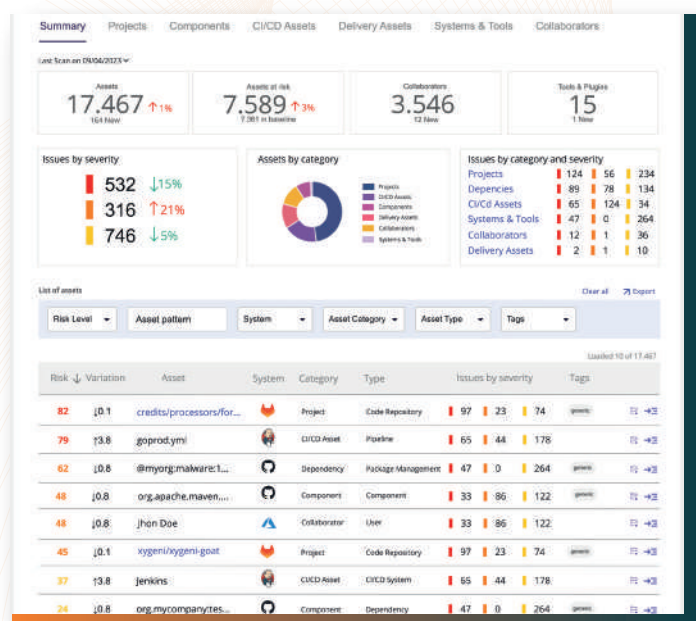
Summary Projects Components CI/CD Assets Delivery Assets Systems & Tools Collaborators

Last Scan on 09/04/2023

Assets
17.467 ↑1%
164 New

Assets at risk
7.589 ↑3%
7.361 in baseline

Collaborators
3.546
12 New

Tools & Plugins
15
1 New

Issues by severity
532 ↓15%
316 ↑21%
746 ↓5%

Assets by category
Projects
CI/CD Assets
Components
Delivery Assets
Collaborators
Systems & Tools

Issues by category and severity

| | | | |
|---|---|---|---|
| Projects | 124 | 56 | 234 |
| Depencies | 89 | 78 | 134 |
| CI/Cd Assets | 65 | 124 | 34 |
| Systems & Tools | 47 | 0 | 264 |
| Collaborators | 12 | 1 | 36 |
| Delivery Assets | 2 | 1 | 10 |

List of assets
Clear all Export

Risk Level | Asset pattern | System | Asset Category | Asset Type | Tags

Loaded 10 of 17.467

| Risk | Variation | Asset | System | Category | Type | Issues by severity | Tags |
|---|---|---|---|---|---|---|---|
| 82 | ↓0.1 | credits/processors/for... | | Project | Code Repository | 97 23 74 | generic |
| 79 | ↑3.8 | goprod.yml | | CI/CD Asset | Pipeline | 65 44 178 | |
| 62 | ↓0.8 | @myorg:malware:1... | | Dependency | Package Management | 47 0 264 | generic |
| 48 | ↓0.8 | org.apache.maven.... | | Component | Component | 33 86 122 | generic |
| 48 | ↓0.8 | Jhon Doe | | Collaborator | User | 33 86 122 | |
| 45 | ↓0.1 | xygeni/xygeni-goat | | Project | Code Repository | 97 23 74 | generic |
| 37 | ↑3.8 | Jenkins | | CI/CD Asset | CI/CD System | 65 44 178 | |
| 24 | ↓0.8 | org.mycompany:tes... | | Component | Dependency | 47 0 264 | generic |